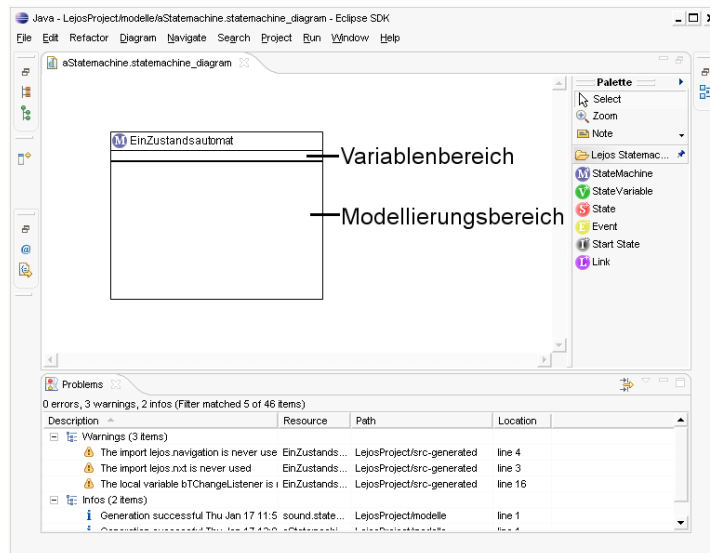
Java - LejosProject/modelle/aStatemachine.statemachine_diagram - Eclipse SDK

File Edit Refactor Diagram Navigate Search Project Run Window Help

aStatemachine.statemachine_diagram

EinZustandsautomat

Variablenbereich

Modellierungsbereich

Palette

Select
Zoom
Note
Lejos Statemac...
StateMachine
StateVariable
State
Event
Start State
Link

Problems

0 errors, 3 warnings, 2 infos (Filter matched 5 of 46 items)

| Description | Resource | Path | Location |
|---|---|---|---|
| Warnings (3 items) | | | |
| The import lejos.navigation is never use | EinZustands... | LejosProject/src-generated | line 4 |
| The import lejos.nxt is never used | EinZustands... | LejosProject/src-generated | line 3 |
| The local variable bTChangeListener is i | EinZustands... | LejosProject/src-generated | line 16 |
| Infos (2 items) | | | |
| Generation successful Thu Jan 17 11:5 | sound.state... | LejosProject/modelle | line 1 |
| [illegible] | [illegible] | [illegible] | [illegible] |